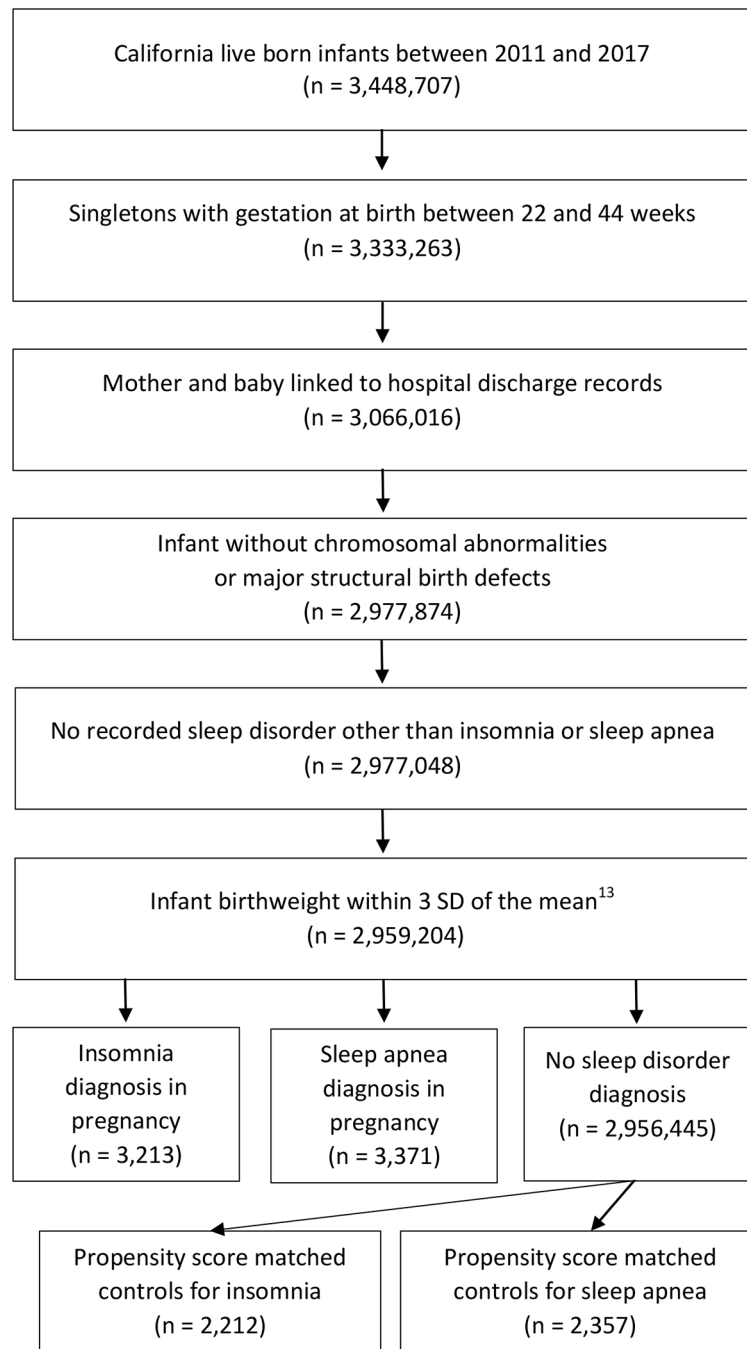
California live born infants between 2011 and 2017
(n = 3,448,707)

Singletons with gestation at birth between 22 and 44 weeks
(n = 3,333,263)

Mother and baby linked to hospital discharge records
(n = 3,066,016)

Infant without chromosomal abnormalities or major structural birth defects
(n = 2,977,874)

No recorded sleep disorder other than insomnia or sleep apnea
(n = 2,977,048)

Infant birthweight within 3 SD of the mean$^{13}$
(n = 2,959,204)

Insomnia diagnosis in pregnancy
(n = 3,213)

Sleep apnea diagnosis in pregnancy
(n = 3,371)

No sleep disorder diagnosis
(n = 2,956,445)

Propensity score matched controls for insomnia
(n = 2,212)

Propensity score matched controls for sleep apnea
(n = 2,357)